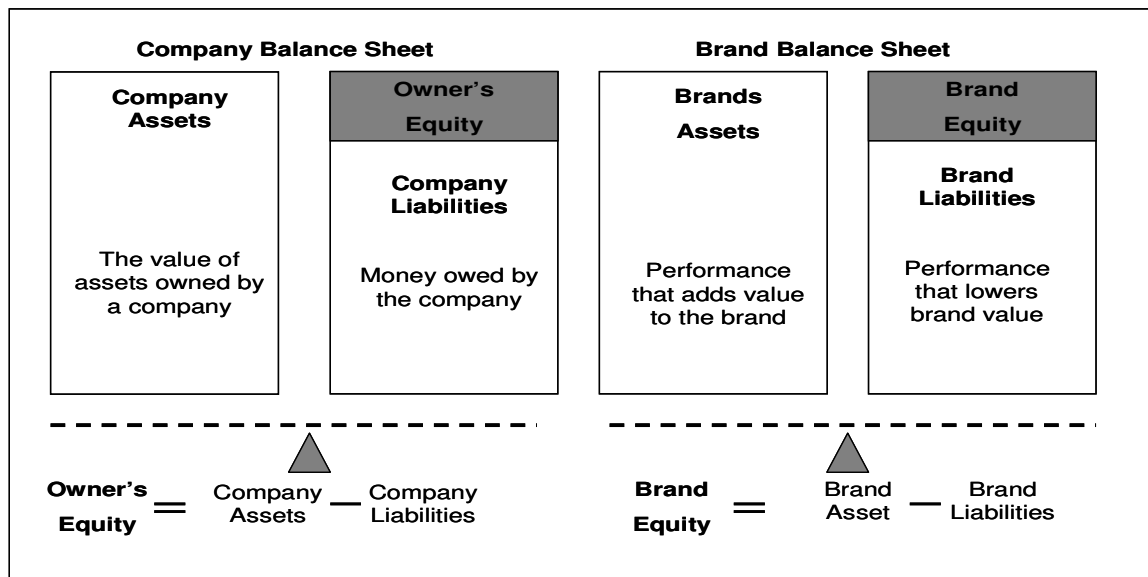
Company Balance Sheet

Company Assets

The value of assets owned by a company

Owner's Equity

Company Liabilities

Money owed by the company

Brand Balance Sheet

Brands Assets

Performance that adds value to the brand

Brand Equity

Brand Liabilities

Performance that lowers brand value

Owner's Equity = Company Assets − Company Liabilities

Brand Equity = Brand Asset − Brand Liabilities